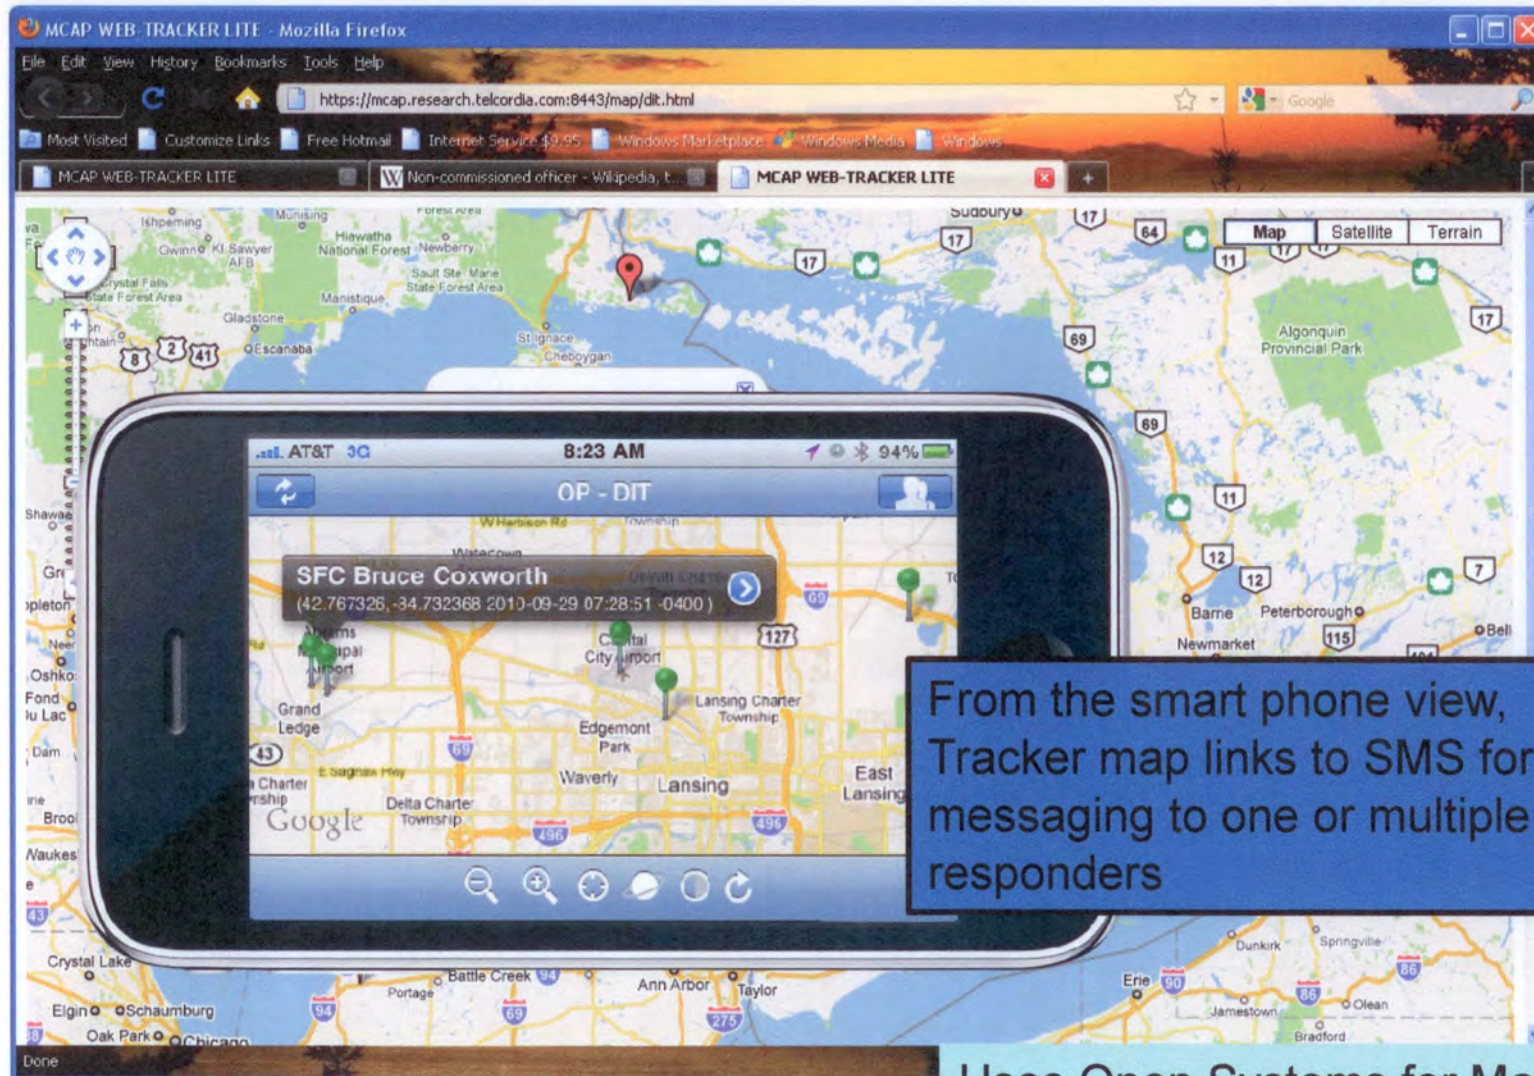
MCAP WEB-TRACKER LITE - Mozilla Firefox

File Edit View History Bookmarks Tools Help

https://mcap.research.telcordia.com:8443/map/dit.html

Google

Most Visited Customize Links Free Hotmail Internet Service $9.95 Windows Marketplace Windows Media Windows

MCAP WEB-TRACKER LITE | Non-commissioned officer - Wikipedia, t... | MCAP WEB-TRACKER LITE

Map Satellite Terrain

Ishpeming Munising Hiawatha National Forest Newberry Sault Ste. Marie State Forest Area Gwinn K.I. Sawyer AFB Manistique Gladstone Escanaba St. Ignace Cheboygan Sudbury Algonquin Provincial Park Barrie Peterborough Newmarket Bell Shawano Oshkosh Fond du Lac Crystal Lake Elgin Schaumburg Oak Park Chicago Portage Battle Creek Ann Arbor Taylor Erie Dunkirk Springville Jamestown Olean Bradford

AT&T 3G 8:23 AM 94%

OP - DIT

SFC Bruce Coxworth
(42.767326, -34.732368 2010-09-29 07:28:51 -0400)

W Herbison Rd Township Watertown Capital City Airport Grand Ledge Lansing Charter Township Edgemont Park Waverly Lansing East Lansing Delta Charter Township E Saginaw Hwy Charter Township Google

From the smart phone view, Tracker map links to SMS for messaging to one or multiple responders

Done

Uses Open Systems for M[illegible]